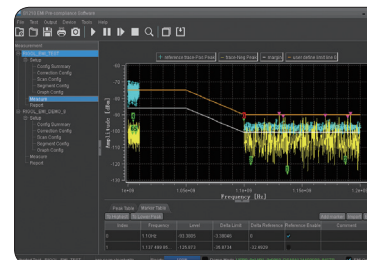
File Test Output Device Tools Help

Measurement

Setup
Config Summary
Correction Config
Scan Config
Segment Config
Graph Config
Measure
Report

Setup
Config Summary
Correction Config
Scan Config
Segment Config
Graph Config
Measure
Report

reference Base Pos Peak
trace Neg Peak
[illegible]
user define limitline

Amplitude [dBm]

Frequency [Hz]

1e+05
1e+06
1e+07

Peak Table
Marker Table

Value
Frequency
Level
Delta Level
Delta Reference
Reference Enable
Comment

1
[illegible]
-51.2821
0

2
1.13 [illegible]
-129.073
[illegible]
-32.6626